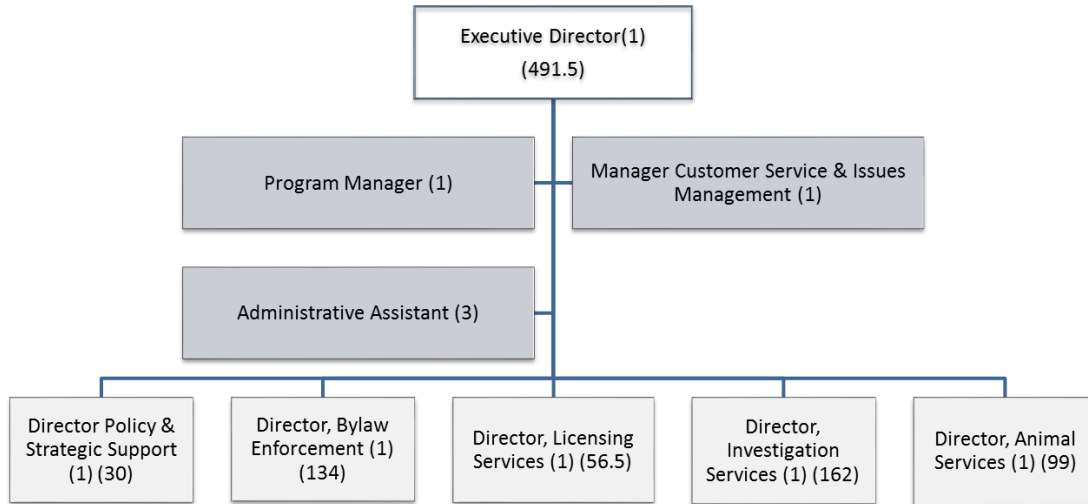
Executive Director(1)
(491.5)

Program Manager (1)

Manager Customer Service & Issues Management (1)

Administrative Assistant (3)

Director Policy & Strategic Support (1) (30)

Director, Bylaw Enforcement (1) (134)

Director, Licensing Services (1) (56.5)

Director, Investigation Services (1) (162)

Director, Animal Services (1) (99)